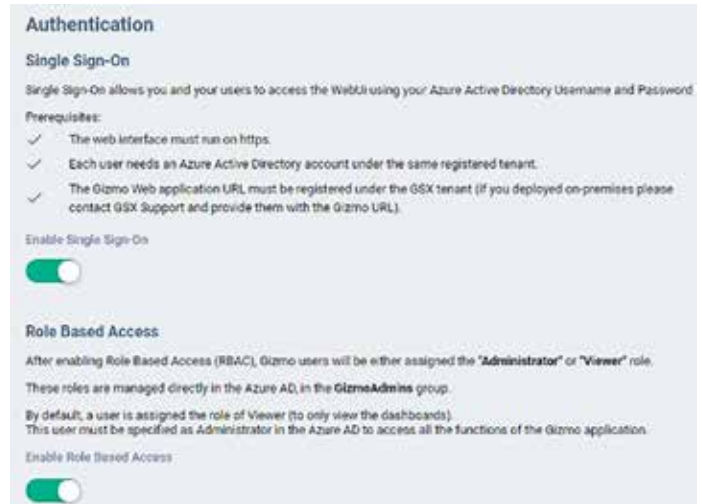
Authentication

Single Sign-On

Single Sign-On allows you and your users to access the WebUi using your Azure Active Directory Username and Password

Prerequisites:

✓ The web interface must run on https.

✓ Each user needs an Azure Active Directory account under the same registered tenant.

✓ The Gizmo Web application URL must be registered under the GSX tenant (If you deployed on-premises please contact GSX Support and provide them with the Gizmo URL).

Enable Single Sign-On

Role Based Access

After enabling Role Based Access (RBAC), Gizmo users will be either assigned the "Administrator" or "Viewer" role.

These roles are managed directly in the Azure AD, in the GizmoAdmins group.

By default, a user is assigned the role of Viewer (to only view the dashboards).
This user must be specified as Administrator in the Azure AD to access all the functions of the Gizmo application.

Enable Role Based Access